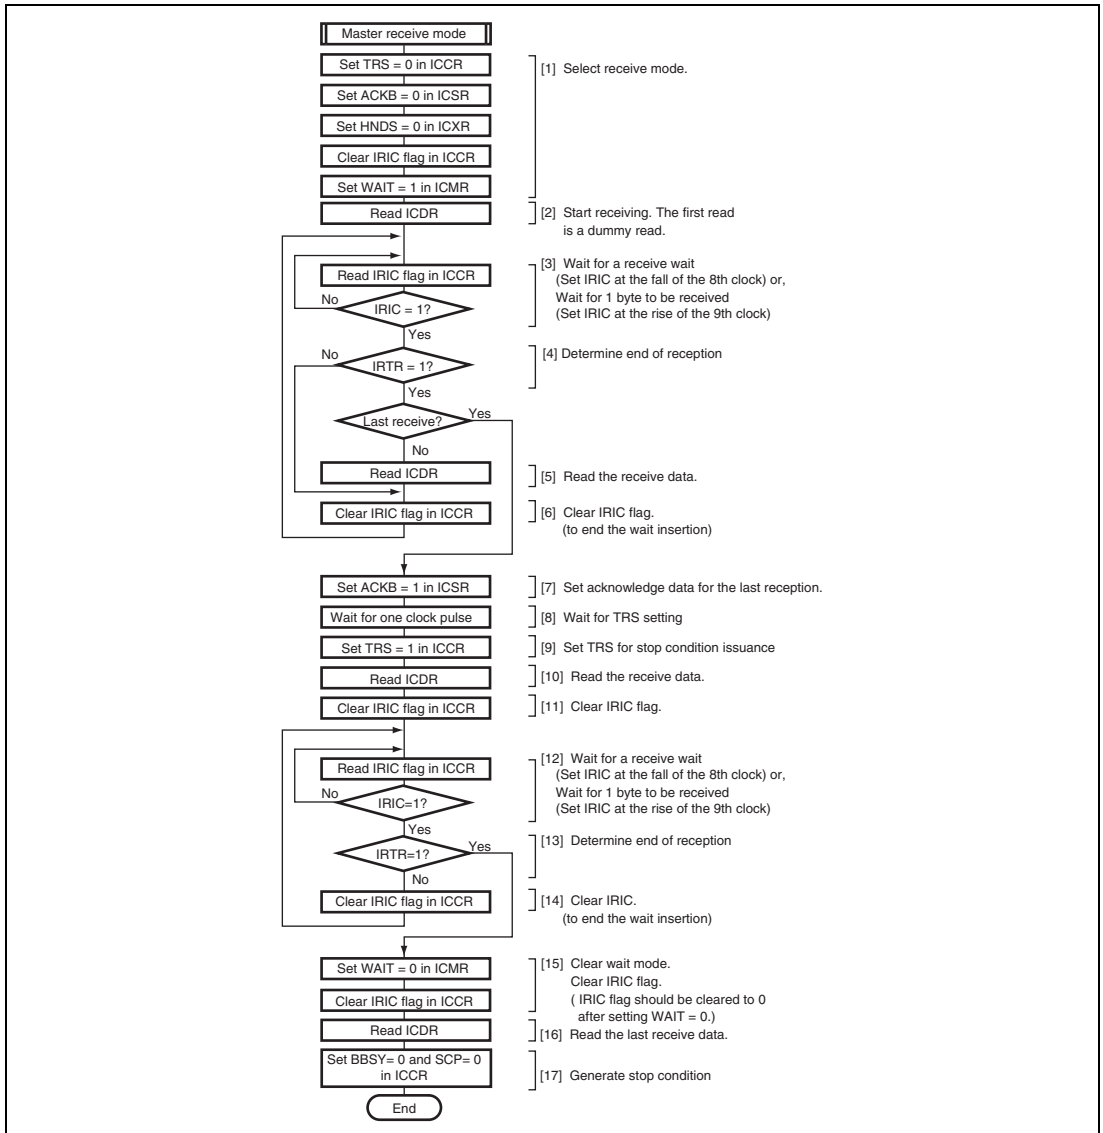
Master receive mode

Set TRS = 0 in ICCR

Set ACKB = 0 in ICSR

Set HNDS = 0 in ICXR

Clear IRIC flag in ICCR

Set WAIT = 1 in ICMR

[1] Select receive mode.

Read ICDR

[2] Start receiving. The first read is a dummy read.

Read IRIC flag in ICCR

No

IRIC = 1?

Yes

[3] Wait for a receive wait (Set IRIC at the fall of the 8th clock) or, Wait for 1 byte to be received (Set IRIC at the rise of the 9th clock)

No

IRTR = 1?

Yes

[4] Determine end of reception

Last receive?

Yes

No

Read ICDR

[5] Read the receive data.

Clear IRIC flag in ICCR

[6] Clear IRIC flag. (to end the wait insertion)

Set ACKB = 1 in ICSR

[7] Set acknowledge data for the last reception.

Wait for one clock pulse

[8] Wait for TRS setting

Set TRS = 1 in ICCR

[9] Set TRS for stop condition issuance

Read ICDR

[10] Read the receive data.

Clear IRIC flag in ICCR

[11] Clear IRIC flag.

Read IRIC flag in ICCR

No

IRIC=1?

Yes

[12] Wait for a receive wait (Set IRIC at the fall of the 8th clock) or, Wait for 1 byte to be received (Set IRIC at the rise of the 9th clock)

IRTR=1?

Yes

No

[13] Determine end of reception

Clear IRIC flag in ICCR

[14] Clear IRIC. (to end the wait insertion)

Set WAIT = 0 in ICMR

Clear IRIC flag in ICCR

[15] Clear wait mode. Clear IRIC flag. ( IRIC flag should be cleared to 0 after setting WAIT = 0.)

Read ICDR

[16] Read the last receive data.

Set BBSY= 0 and SCP= 0 in ICCR

[17] Generate stop condition

End